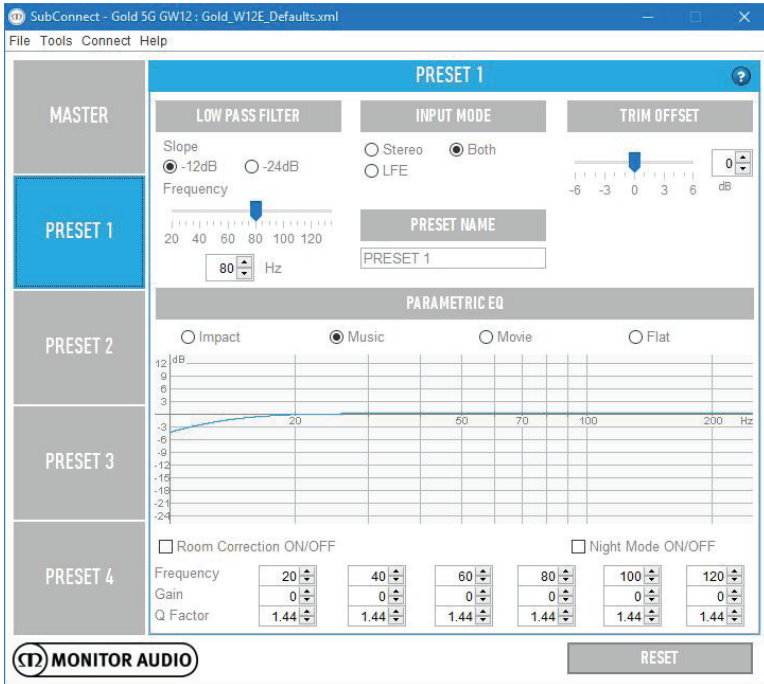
SubConnect - Gold 5G GW12 : Gold_W12E_Defaults.xml

File Tools Connect Help

MASTER

PRESET 1

PRESET 2

PRESET 3

PRESET 4

PRESET 1

LOW PASS FILTER

Slope
-12dB -24dB
Frequency
20 40 60 80 100 120
80 Hz

INPUT MODE

Stereo Both
LFE

PRESET NAME

PRESET 1

TRIM OFFSET

-6 -3 0 3 6
0
dB

PARAMETRIC EQ

Impact Music Movie Flat

12 dB
9
6
3
-3
-6
-9
-12
-15
-18
-21
-24

20 50 70 100 200 Hz

Room Correction ON/OFF

Night Mode ON/OFF

| | | | | | | |
|---|---|---|---|---|---|---|
| Frequency | 20 | 40 | 60 | 80 | 100 | 120 |
| Gain | 0 | 0 | 0 | 0 | 0 | 0 |
| Q Factor | 1.44 | 1.44 | 1.44 | 1.44 | 1.44 | 1.44 |

MONITOR AUDIO

RESET